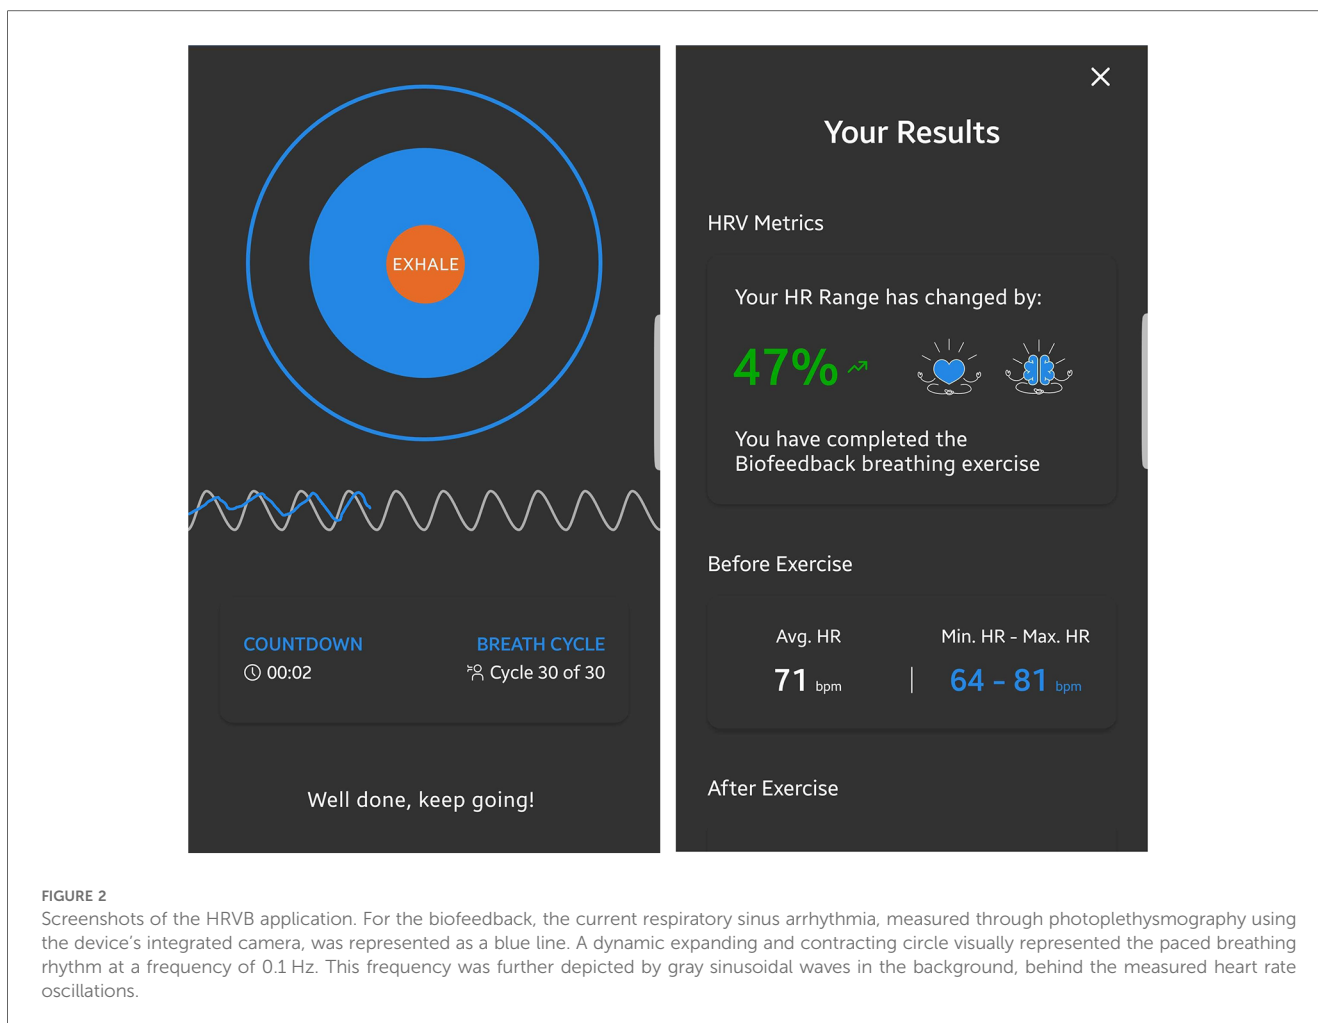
EXHALE

COUNTDOWN
00:02

BREATH CYCLE
Cycle 30 of 30

Well done, keep going!

Your Results

HRV Metrics

Your HR Range has changed by:

47%

You have completed the Biofeedback breathing exercise

Before Exercise

Avg. HR
71 bpm

Min. HR - Max. HR
64 - 81 bpm

After Exercise

FIGURE 2
Screenshots of the HRVB application. For the biofeedback, the current respiratory sinus arrhythmia, measured through photoplethysmography using the device's integrated camera, was represented as a blue line. A dynamic expanding and contracting circle visually represented the paced breathing rhythm at a frequency of 0.1 Hz. This frequency was further depicted by gray sinusoidal waves in the background, behind the measured heart rate oscillations.